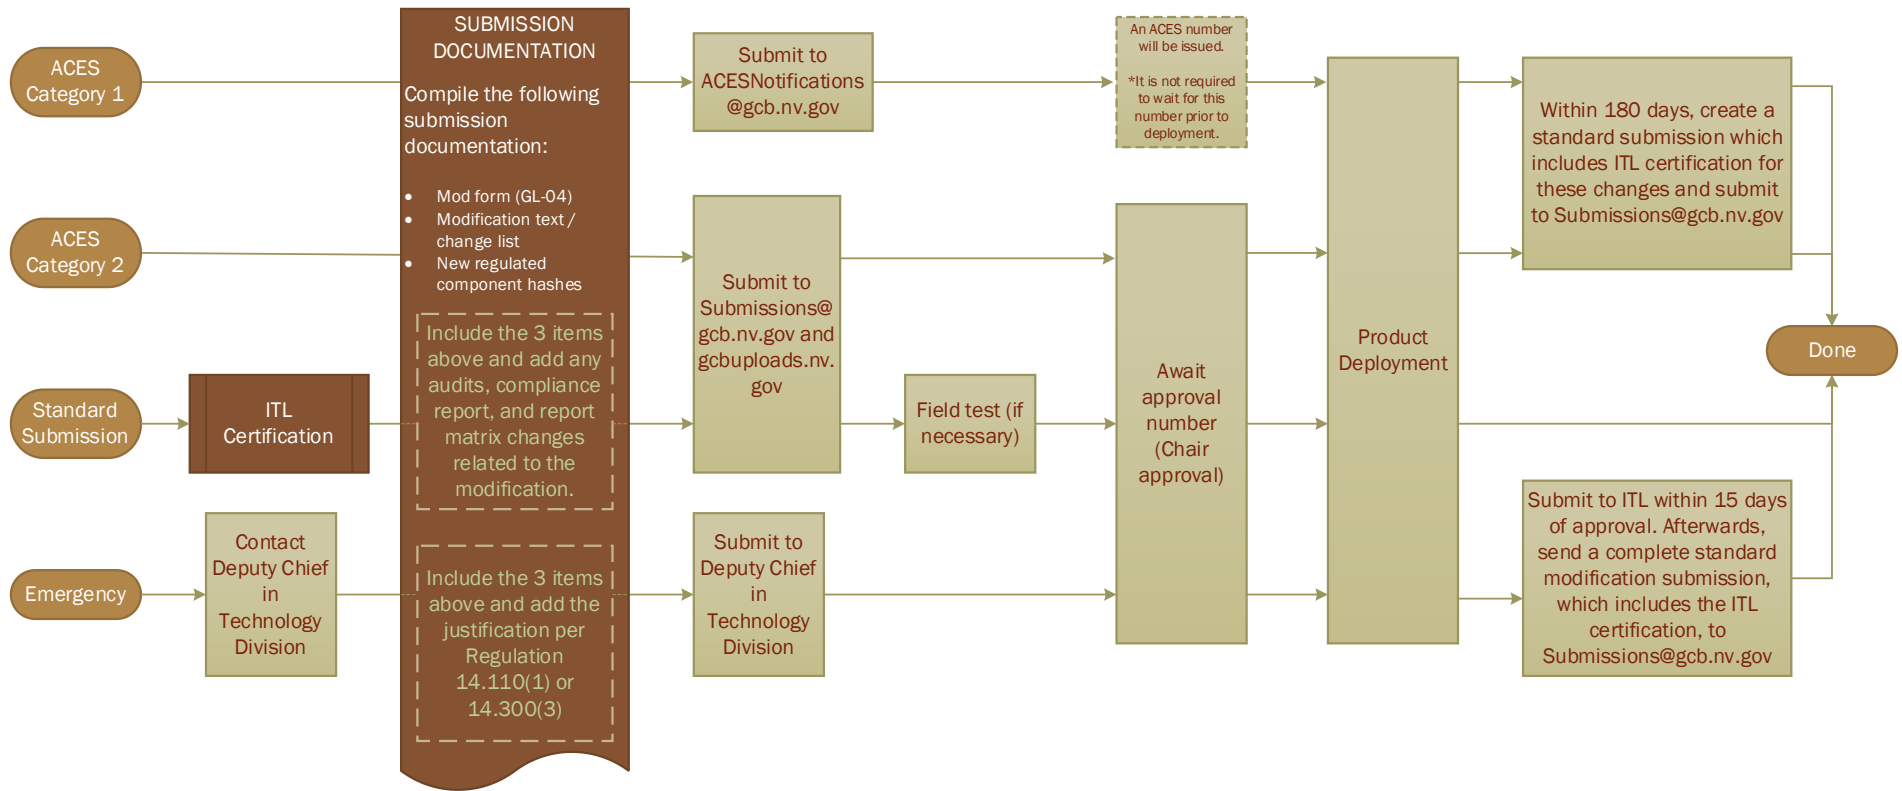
ACES Category 1

ACES Category 2

Standard Submission

Emergency

ITL Certification

Contact Deputy Chief in Technology Division

SUBMISSION DOCUMENTATION

Compile the following submission documentation:

- Mod form (GL-04)
- Modification text / change list
- New regulated component hashes

Include the 3 items above and add any audits, compliance report, and report matrix changes related to the modification.

Include the 3 items above and add the justification per Regulation 14.110(1) or 14.300(3)

Submit to ACESNotifications @gcb.nv.gov

Submit to Submissions@ gcb.nv.gov and gcbuploads.nv.gov

Submit to Deputy Chief in Technology Division

An ACES number will be issued.

*It is not required to wait for this number prior to deployment.

Field test (if necessary)

Await approval number (Chair approval)

Product Deployment

Within 180 days, create a standard submission which includes ITL certification for these changes and submit to Submissions@gcb.nv.gov

Submit to ITL within 15 days of approval. Afterwards, send a complete standard modification submission, which includes the ITL certification, to Submissions@gcb.nv.gov

Done